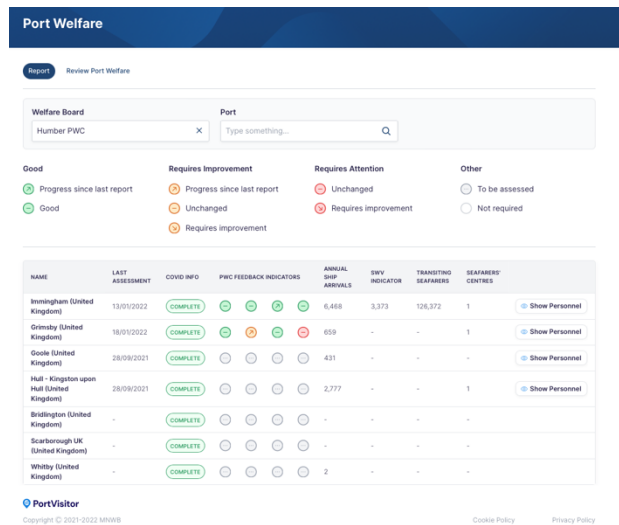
Port Welfare

Report  Review Port Welfare

Welfare Board
Humber PWC ×

Port
Type something...

Good
Progress since last report
Good

Requires Improvement
Progress since last report
Unchanged
Requires improvement

Requires Attention
Unchanged
Requires improvement

Other
To be assessed
Not required

| NAME | LAST ASSESSMENT | COVID INFO | PWC FEEDBACK INDICATORS | ANNUAL SHIP ARRIVALS | SWV INDICATOR | TRANSITING SEAFARERS | SEAFARERS' CENTRES | |
|---|---|---|---|---|---|---|---|---|
| Immingham (United Kingdom) | 13/01/2022 | COMPLETE | | 6,468 | 3,373 | 126,372 | 1 | Show Personnel |
| Grimsby (United Kingdom) | 18/01/2022 | COMPLETE | | 659 | - | - | - | Show Personnel |
| Goole (United Kingdom) | 28/09/2021 | COMPLETE | | 431 | - | - | 1 | Show Personnel |
| Hull - Kingston upon Hull (United Kingdom) | 28/09/2021 | COMPLETE | | 2,777 | - | - | 1 | Show Personnel |
| Bridlington (United Kingdom) | - | COMPLETE | | - | - | - | - | |
| Scarborough UK (United Kingdom) | - | COMPLETE | | - | - | - | - | |
| Whitby (United Kingdom) | - | COMPLETE | | 2 | - | - | - | |

PortVisitor
Copyright © 2021-2022 MNWB

Cookie Policy  Privacy Policy